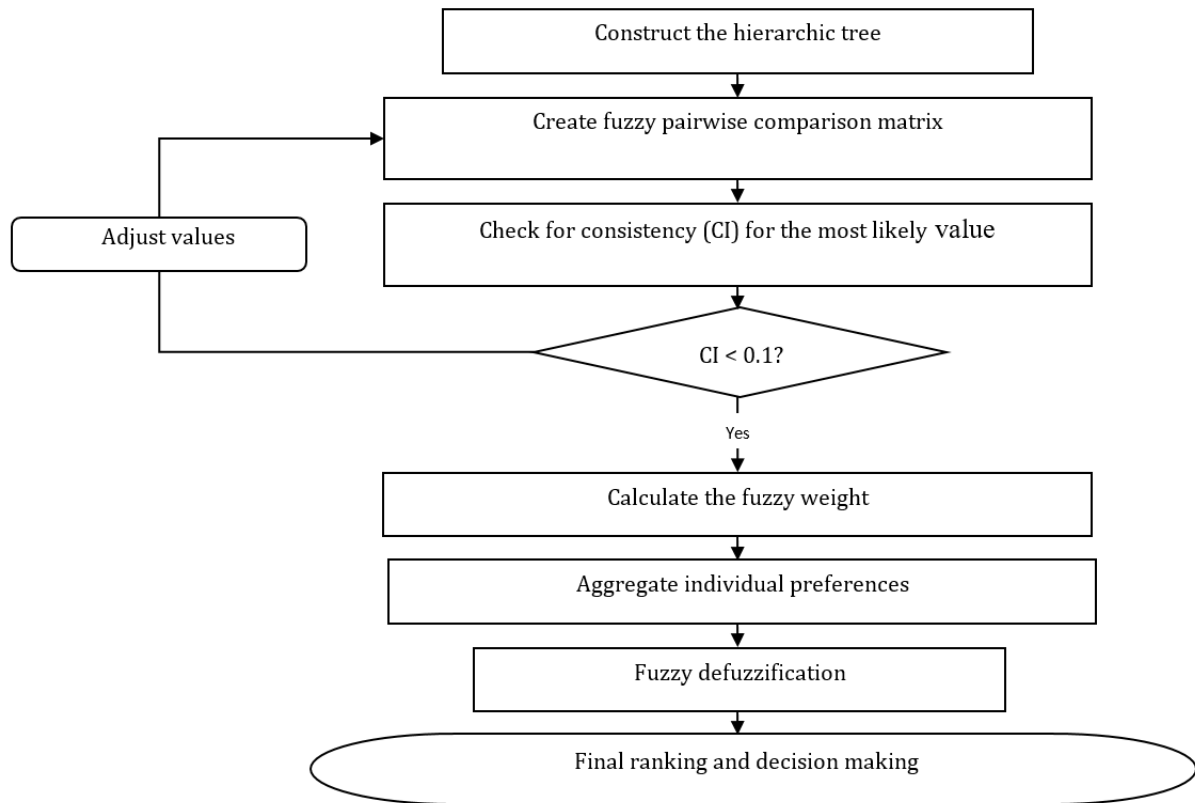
Construct the hierarchic tree

Create fuzzy pairwise comparison matrix

Adjust values

Check for consistency (CI) for the most likely value

CI < 0.1?

Yes

Calculate the fuzzy weight

Aggregate individual preferences

Fuzzy defuzzification

Final ranking and decision making